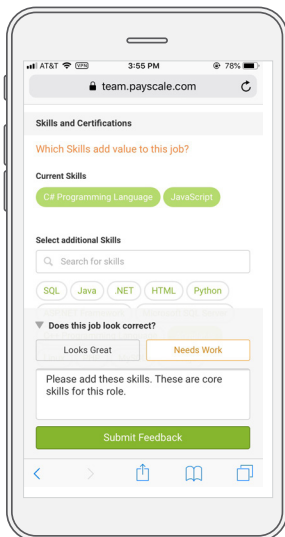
AT&T VPN 3:55 PM 78%

team.payscale.com

Skills and Certifications

Which Skills add value to this job?

Current Skills

C# Programming Language JavaScript

Select additional Skills

Search for skills

SQL Java .NET HTML Python

Does this job look correct?

Looks Great Needs Work

Please add these skills. These are core skills for this role.

Submit Feedback